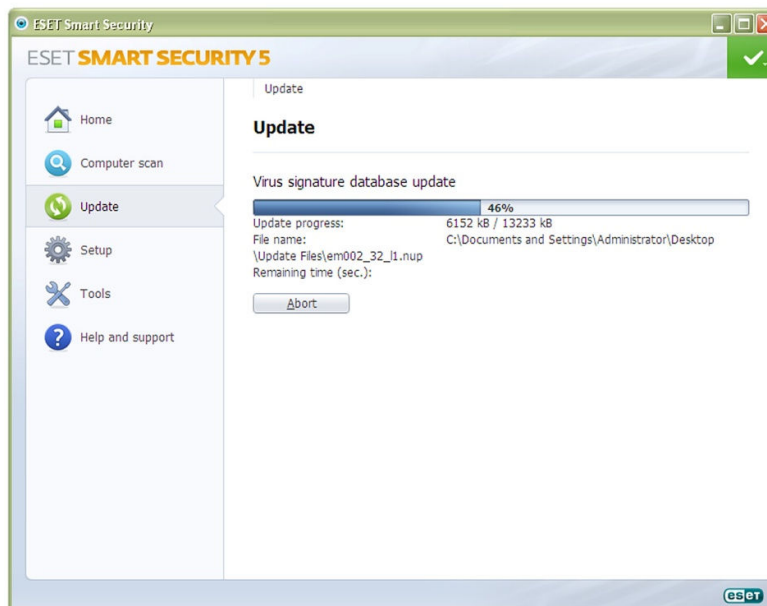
ESET Smart Security

ESET SMART SECURITY 5

Home

Computer scan

Update

Setup

Tools

Help and support

Update

Update

Virus signature database update

46%

Update progress: 6152 kB / 13233 kB

File name: C:\Documents and Settings\Administrator\Desktop \Update Files\em002_32_l1.nup

Remaining time (sec.):

Abort

eset